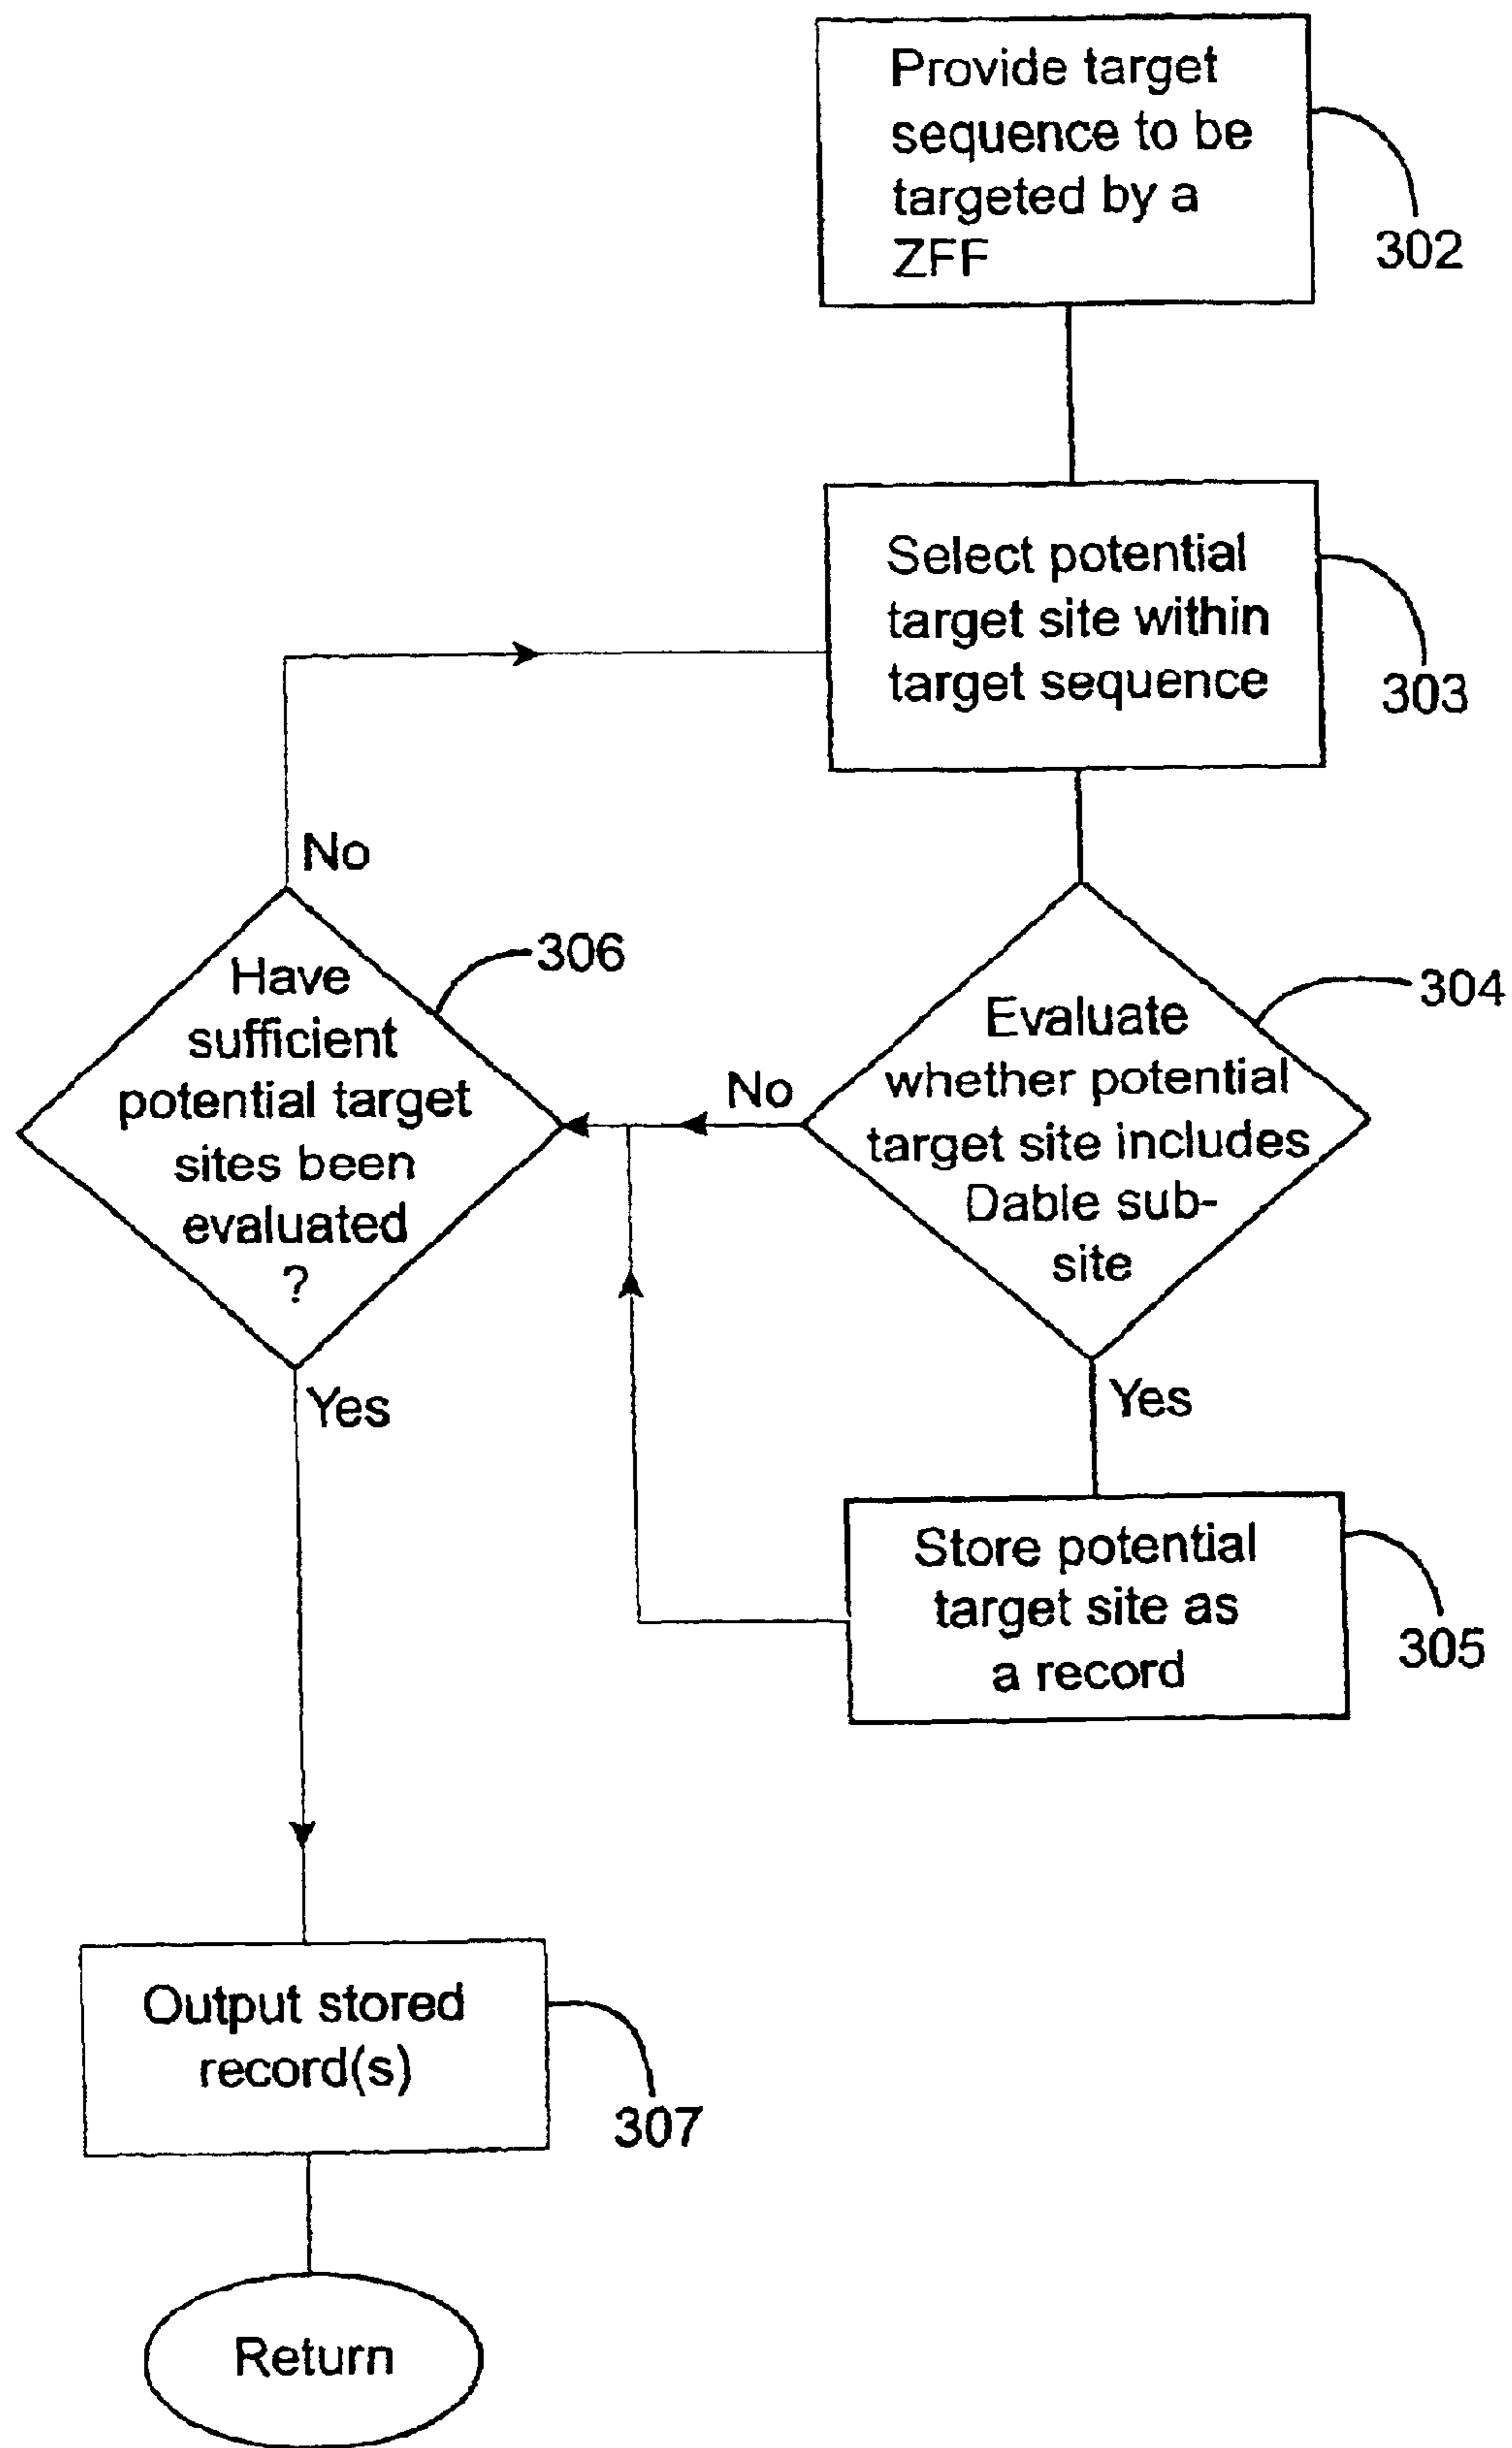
Provide target sequence to be targeted by a ZFF

302

Select potential target site within target sequence

303

No

Have sufficient potential target sites been evaluated ?

306

Evaluate whether potential target site includes Dable subsite

304

No

Yes

Yes

Store potential target site as a record

305

Output stored record(s)

307

Return